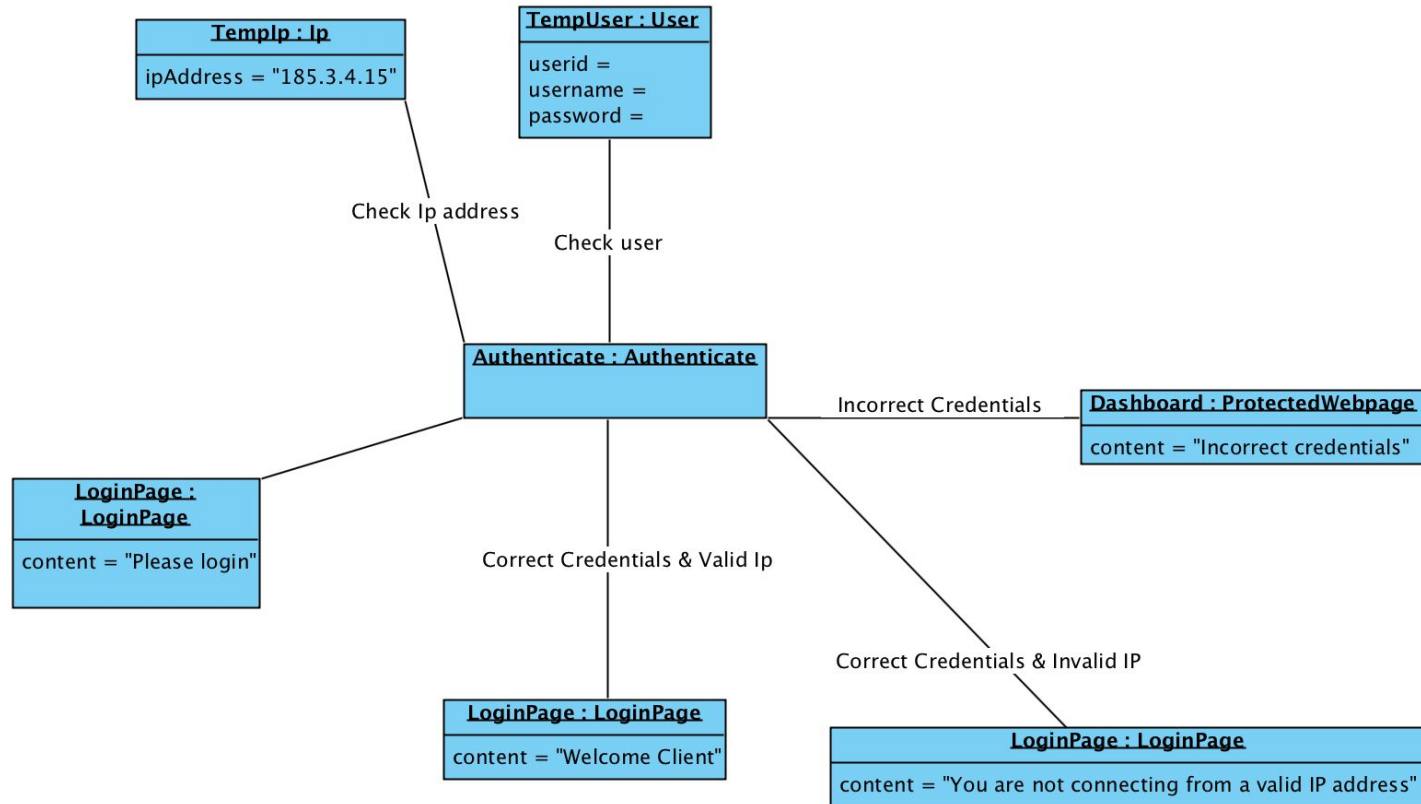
TempIp : Ip

ipAddress = "185.3.4.15"

TempUser : User

userid =
username =
password =

Check Ip address

Check user

Authenticate : Authenticate

Incorrect Credentials

Dashboard : ProtectedWebpage

content = "Incorrect credentials"

LoginPage : LoginPage

content = "Please login"

Correct Credentials & Valid Ip

Correct Credentials & Invalid IP

LoginPage : LoginPage

content = "Welcome Client"

LoginPage : LoginPage

content = "You are not connecting from a valid IP address"